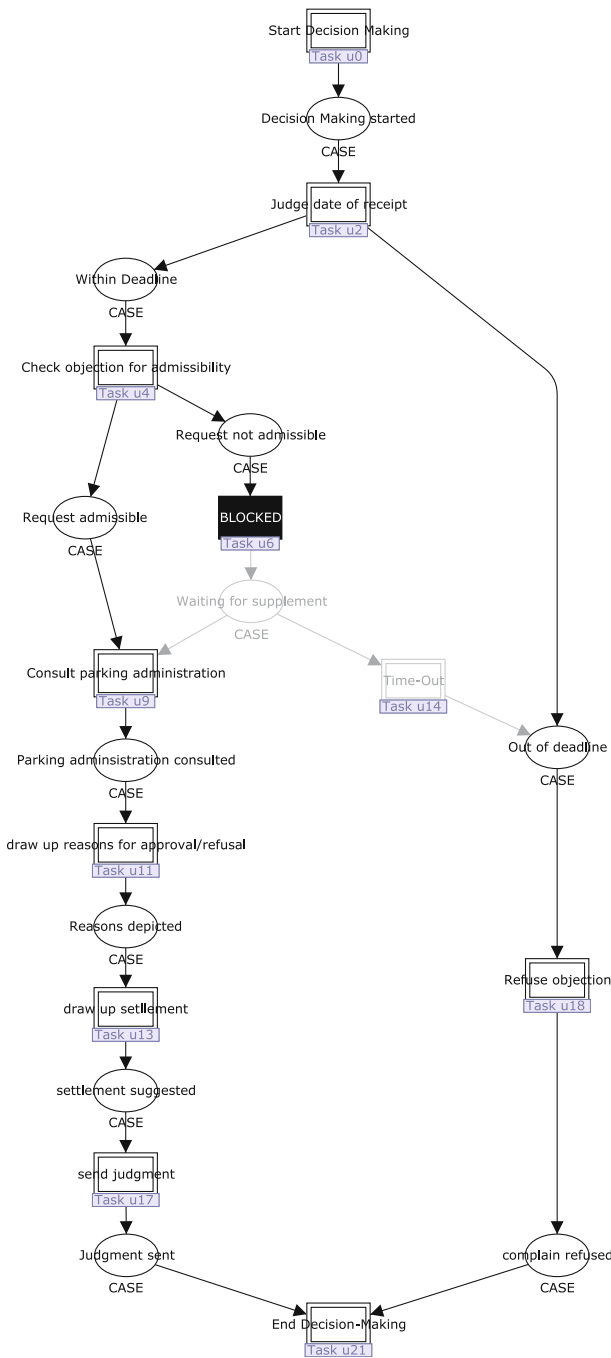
Start Decision Making
Task u0

Decision Making started
CASE

Judge date of receipt
Task u2

Within Deadline
CASE

Check objection for admissibility
Task u4

Request not admissible
CASE

BLOCKED
Task u6

Request admissible
CASE

Waiting for supplement
CASE

Consult parking administration
Task u9

Time-Out
Task u14

Out of deadline
CASE

Parking adminsistration consulted
CASE

draw up reasons for approval/refusal
Task u11

Reasons depicted
CASE

Refuse objection
Task u18

draw up settlement
Task u13

settlement suggested
CASE

send judgment
Task u17

Judgment sent
CASE

complain refused
CASE

End Decision-Making
Task u21